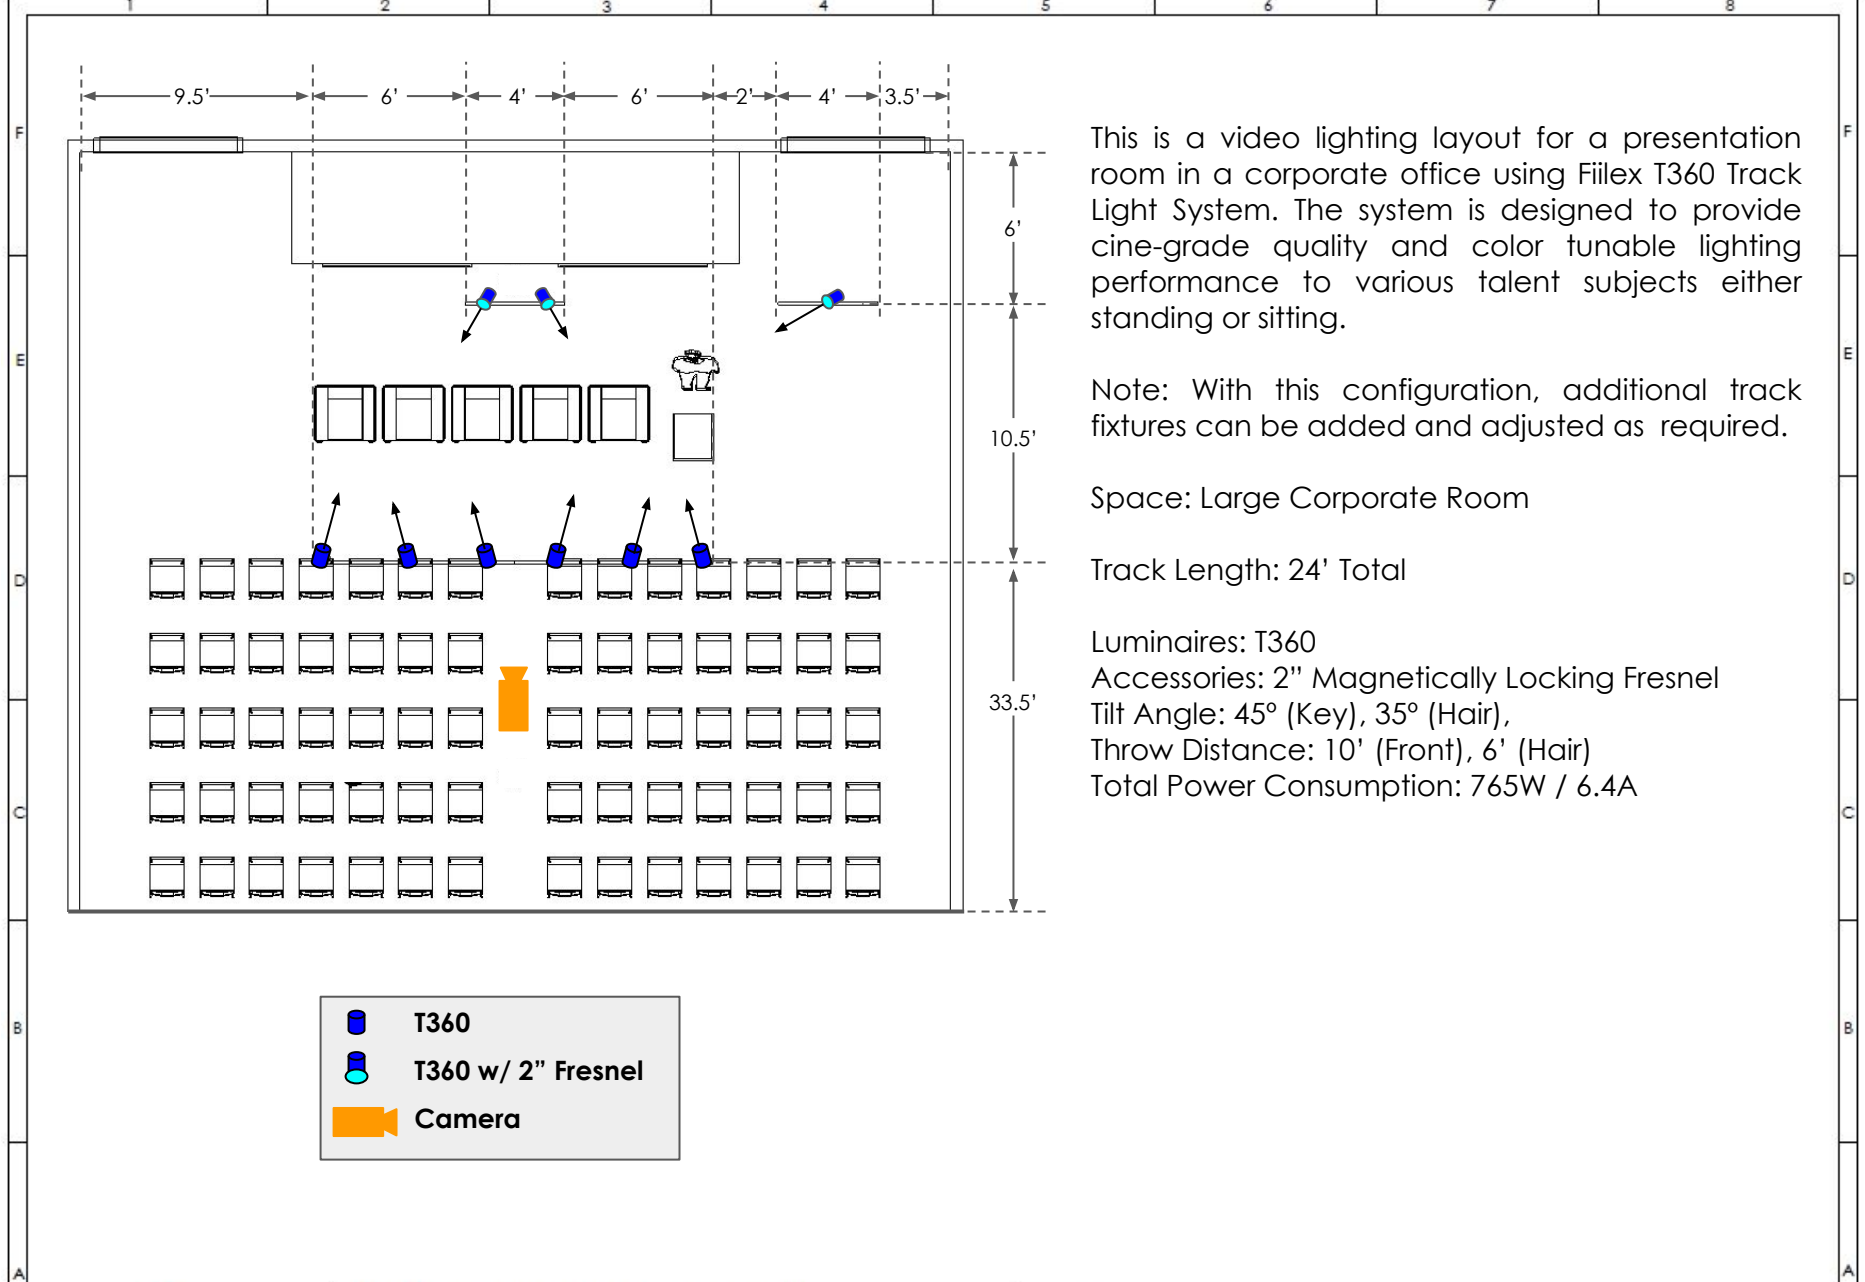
1 2 3 4 5 6 7 8

F

9.5' 6' 4' 6' 2' 4' 3.5'

6'

10.5'

33.5'

E

D

C

B

A

This is a video lighting layout for a presentation room in a corporate office using Fiilex T360 Track Light System. The system is designed to provide cine-grade quality and color tunable lighting performance to various talent subjects either standing or sitting.

Note: With this configuration, additional track fixtures can be added and adjusted as required.

Space: Large Corporate Room

Track Length: 24' Total

Luminaires: T360
Accessories: 2" Magnetically Locking Fresnel
Tilt Angle: 45° (Key), 35° (Hair),
Throw Distance: 10' (Front), 6' (Hair)
Total Power Consumption: 765W / 6.4A

T360
T360 w/ 2" Fresnel
Camera

F
E
D
C
B
A